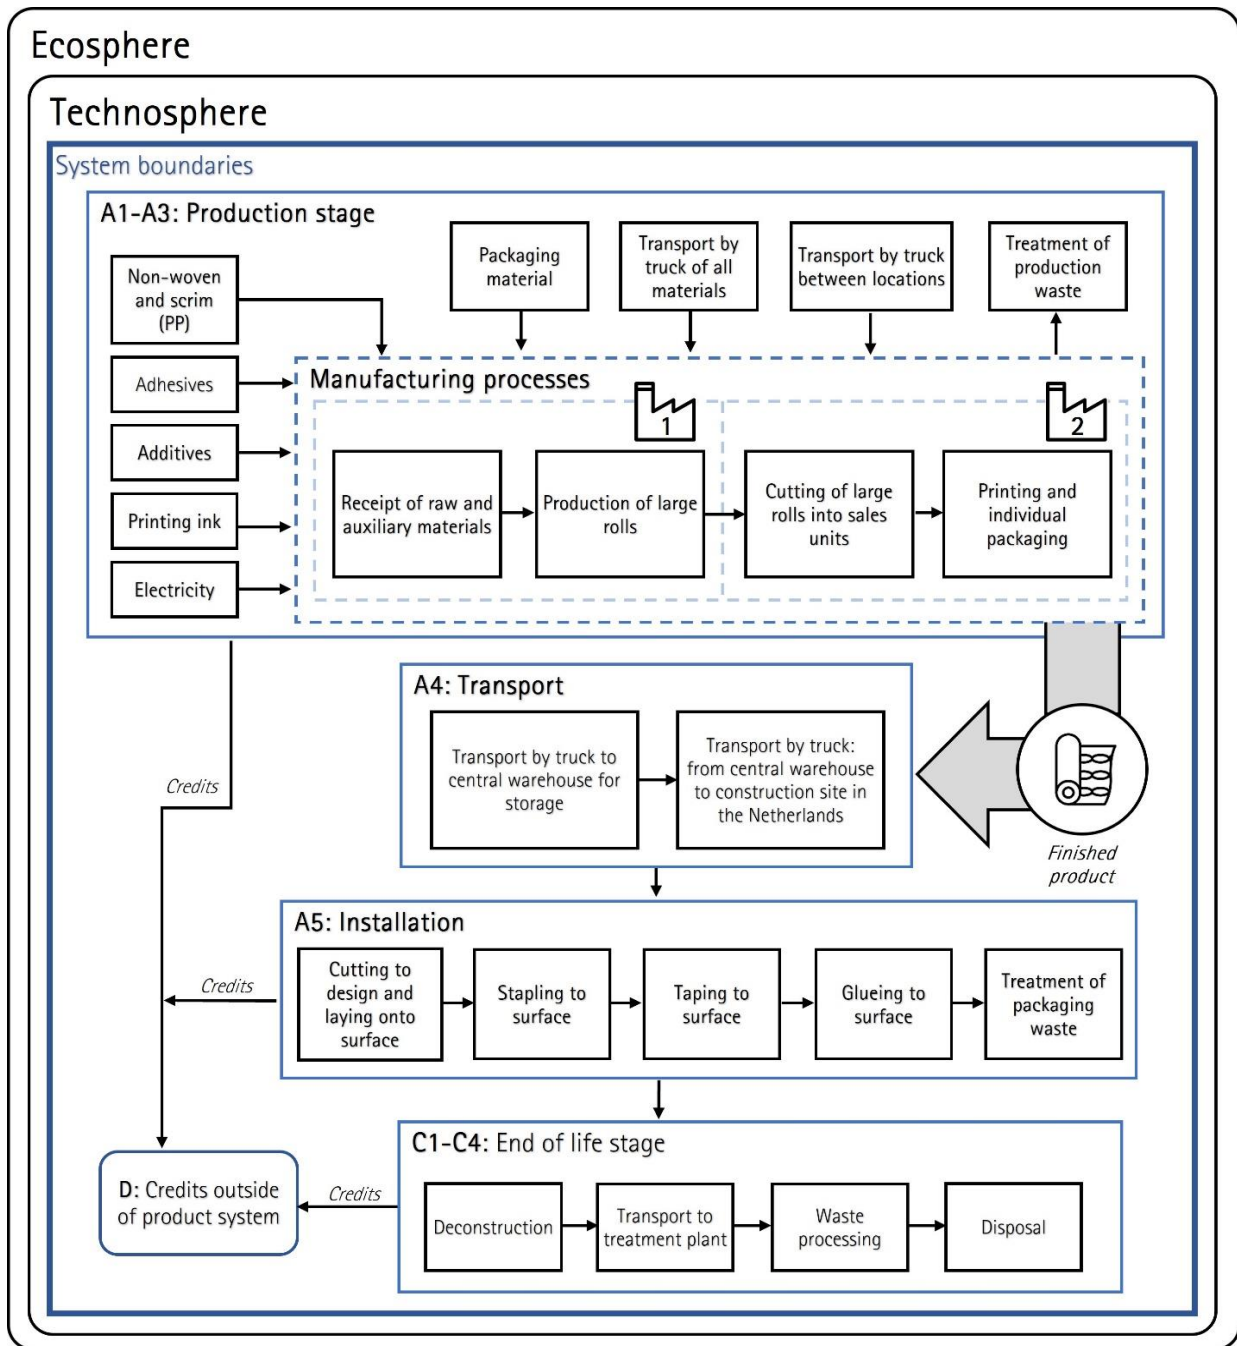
Ecosphere

Technosphere

System boundaries

A1-A3: Production stage

Non-woven and scrim (PP)

Adhesives

Additives

Printing ink

Electricity

Packaging material

Transport by truck of all materials

Transport by truck between locations

Treatment of production waste

Manufacturing processes

1

2

Receipt of raw and auxiliary materials

Production of large rolls

Cutting of large rolls into sales units

Printing and individual packaging

A4: Transport

Transport by truck to central warehouse for storage

Transport by truck: from central warehouse to construction site in the Netherlands

Finished product

Credits

A5: Installation

Credits

Cutting to design and laying onto surface

Stapling to surface

Taping to surface

Glueing to surface

Treatment of packaging waste

C1-C4: End of life stage

D: Credits outside of product system

Credits

Deconstruction

Transport to treatment plant

Waste processing

Disposal